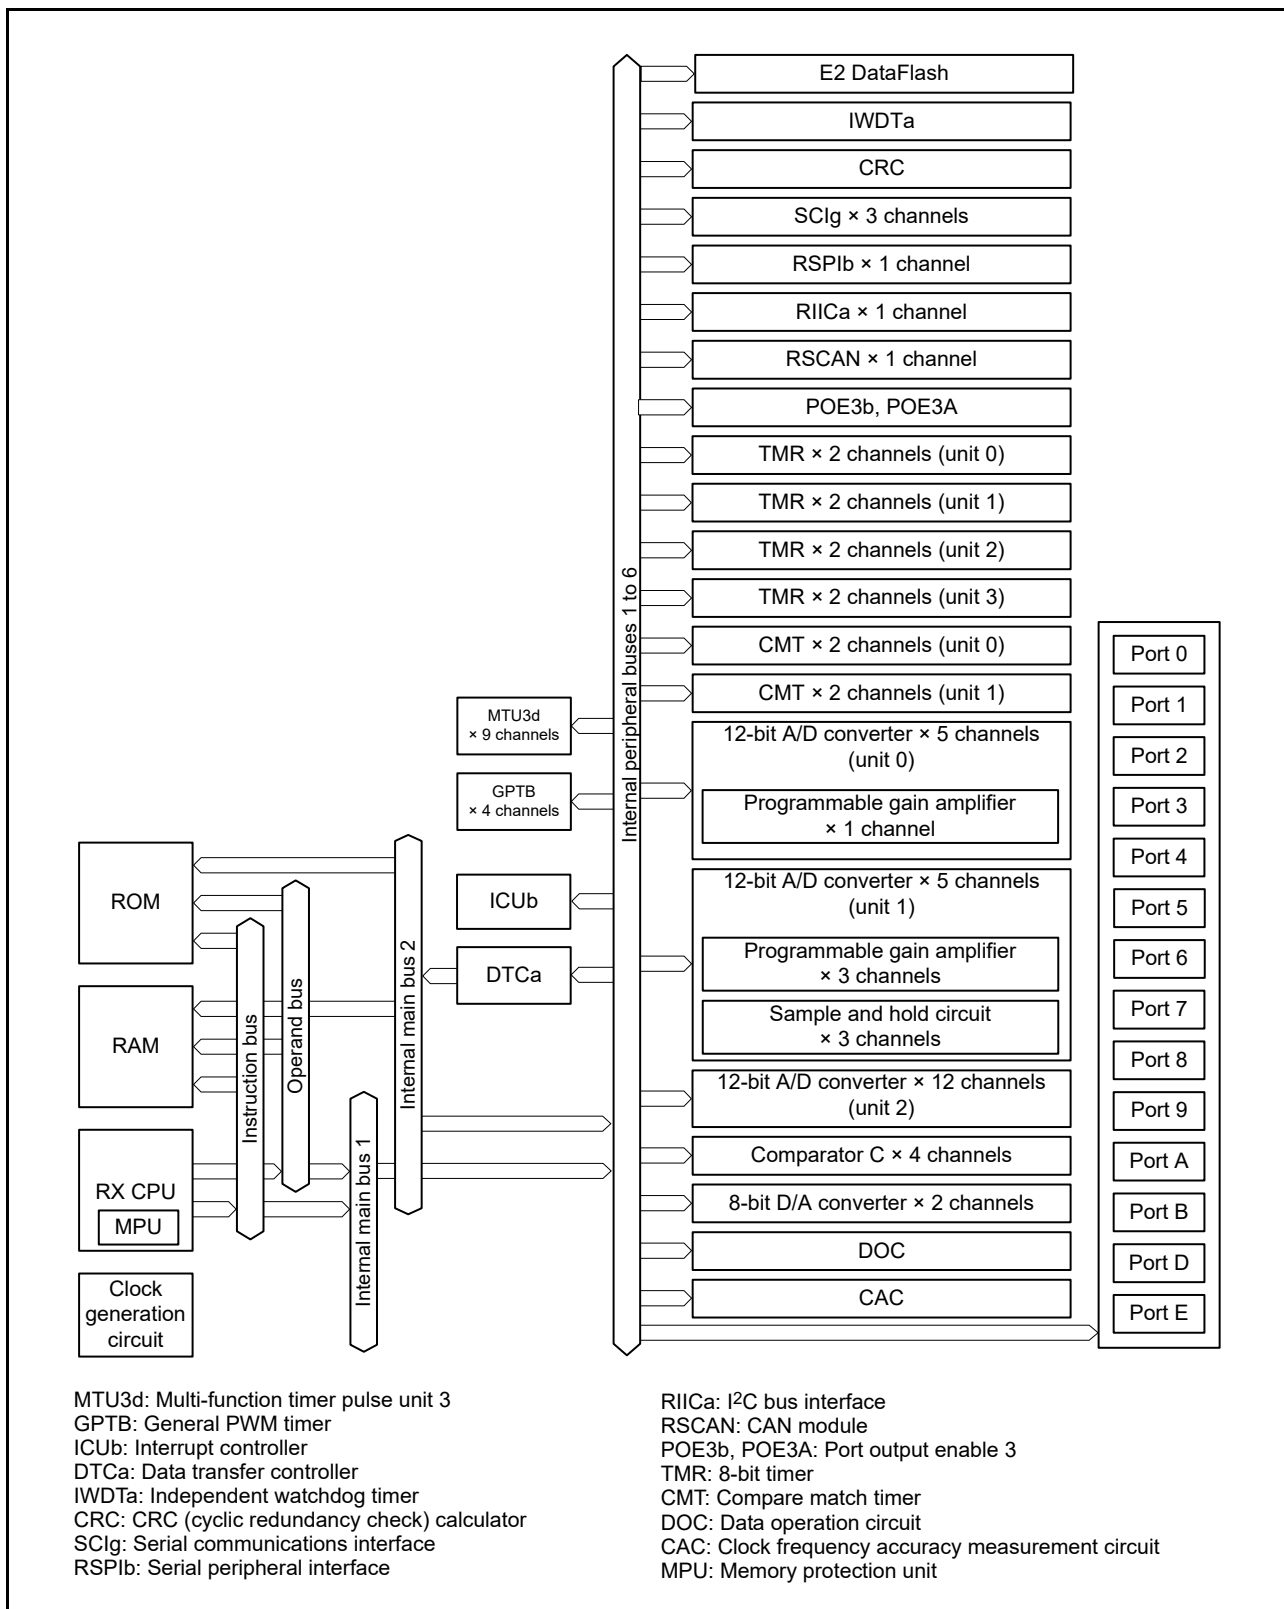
E2 DataFlash
IWDTa
CRC
SCIg × 3 channels
RSPIb × 1 channel
RIICa × 1 channel
RSCAN × 1 channel
POE3b, POE3A
TMR × 2 channels (unit 0)
TMR × 2 channels (unit 1)
TMR × 2 channels (unit 2)
TMR × 2 channels (unit 3)
CMT × 2 channels (unit 0)
CMT × 2 channels (unit 1)
12-bit A/D converter × 5 channels (unit 0)
Programmable gain amplifier × 1 channel
12-bit A/D converter × 5 channels (unit 1)
Programmable gain amplifier × 3 channels
Sample and hold circuit × 3 channels
12-bit A/D converter × 12 channels (unit 2)
Comparator C × 4 channels
8-bit D/A converter × 2 channels
DOC
CAC

Internal peripheral buses 1 to 6

MTU3d × 9 channels
GPTB × 4 channels
ICUb
DTCa

ROM
RAM
RX CPU
MPU
Clock generation circuit

Instruction bus
Operand bus
Internal main bus 2
Internal main bus 1

Port 0
Port 1
Port 2
Port 3
Port 4
Port 5
Port 6
Port 7
Port 8
Port 9
Port A
Port B
Port D
Port E

MTU3d: Multi-function timer pulse unit 3
GPTB: General PWM timer
ICUb: Interrupt controller
DTCa: Data transfer controller
IWDTa: Independent watchdog timer
CRC: CRC (cyclic redundancy check) calculator
SCIg: Serial communications interface
RSPIb: Serial peripheral interface

RIICa: $I^2C$ bus interface
RSCAN: CAN module
POE3b, POE3A: Port output enable 3
TMR: 8-bit timer
CMT: Compare match timer
DOC: Data operation circuit
CAC: Clock frequency accuracy measurement circuit
MPU: Memory protection unit